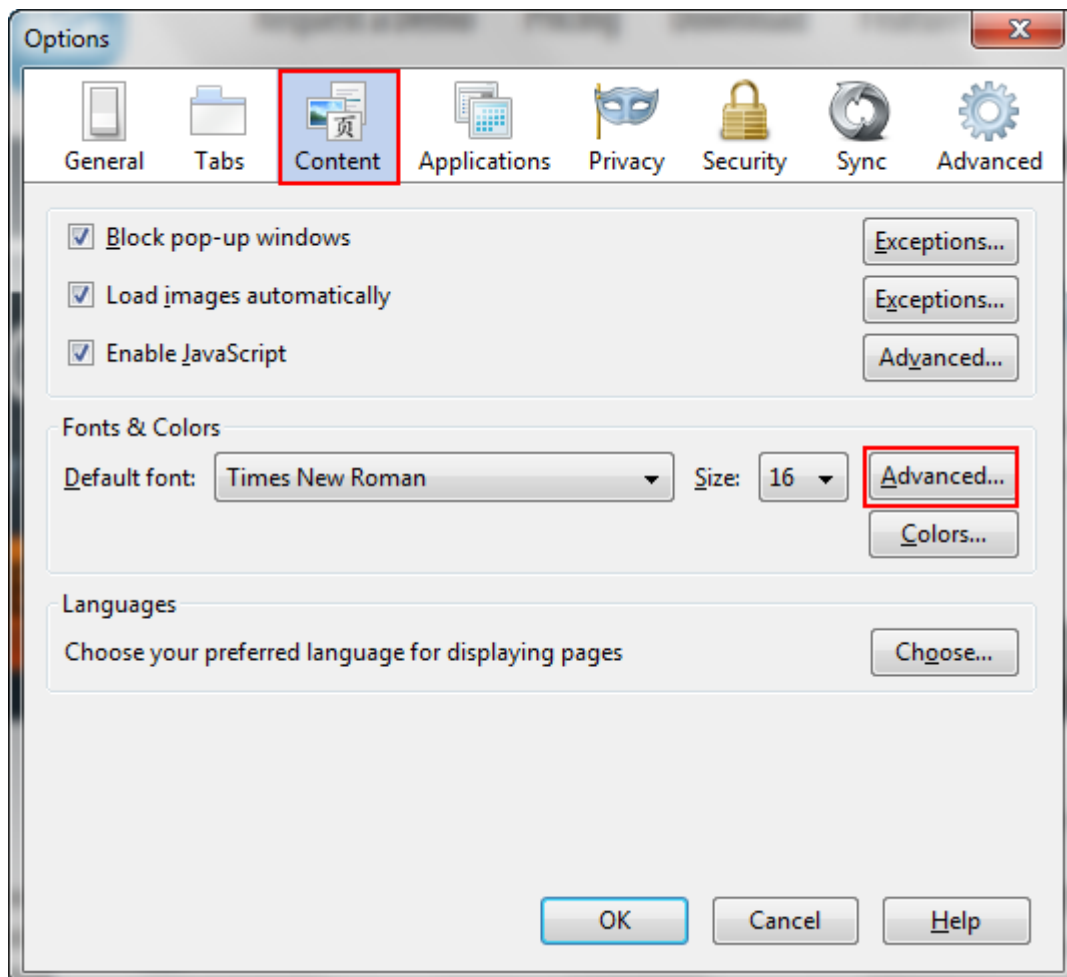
Options

General Tabs Content Applications Privacy Security Sync Advanced

Block pop-up windows
Exceptions...

Load images automatically
Exceptions...

Enable JavaScript
Advanced...

Fonts & Colors

Default font: Times New Roman
Size: 16
Advanced...
Colors...

Languages

Choose your preferred language for displaying pages
Choose...

OK Cancel Help